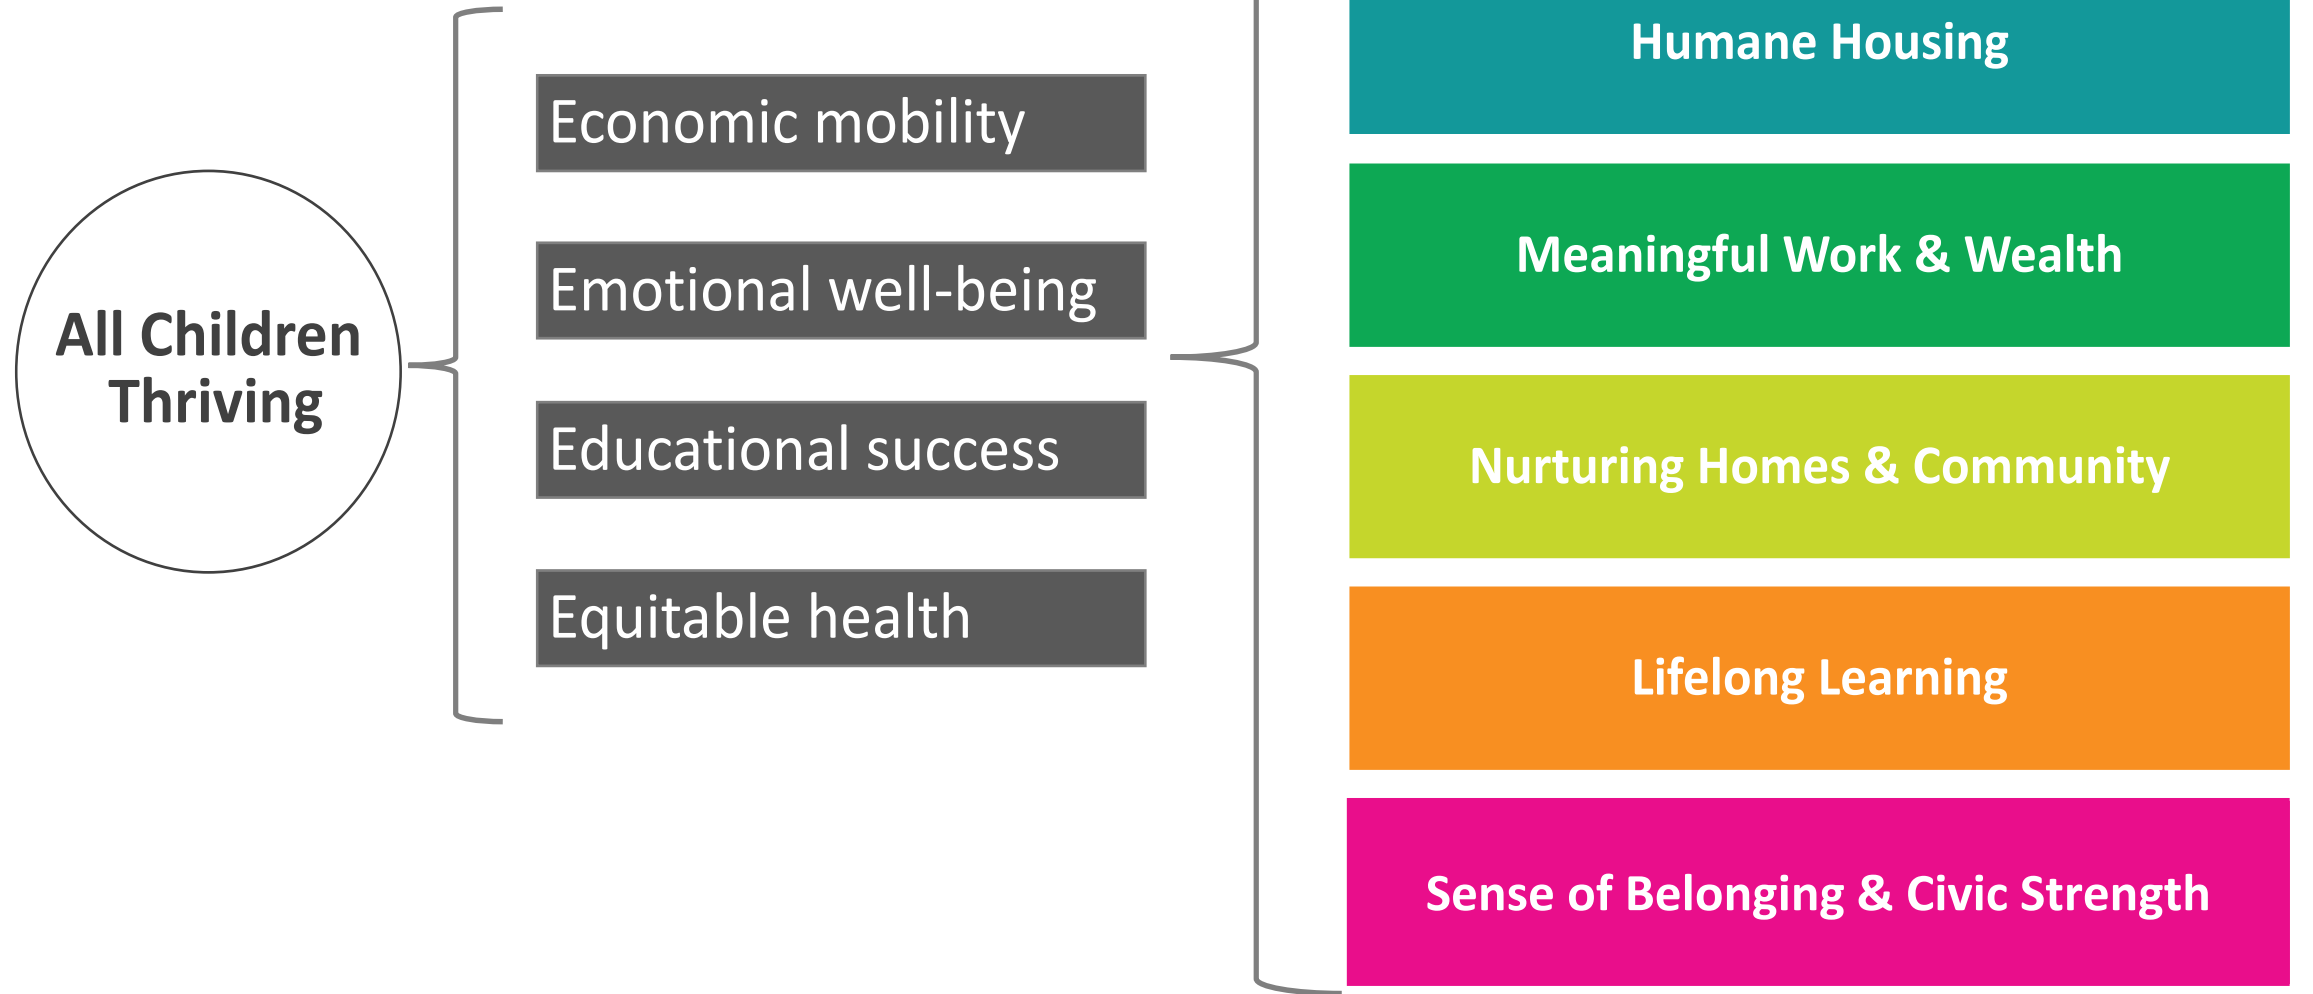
All Children Thriving

Economic mobility

Emotional well-being

Educational success

Equitable health

Humane Housing

Meaningful Work & Wealth

Nurturing Homes & Community

Lifelong Learning

Sense of Belonging & Civic Strength